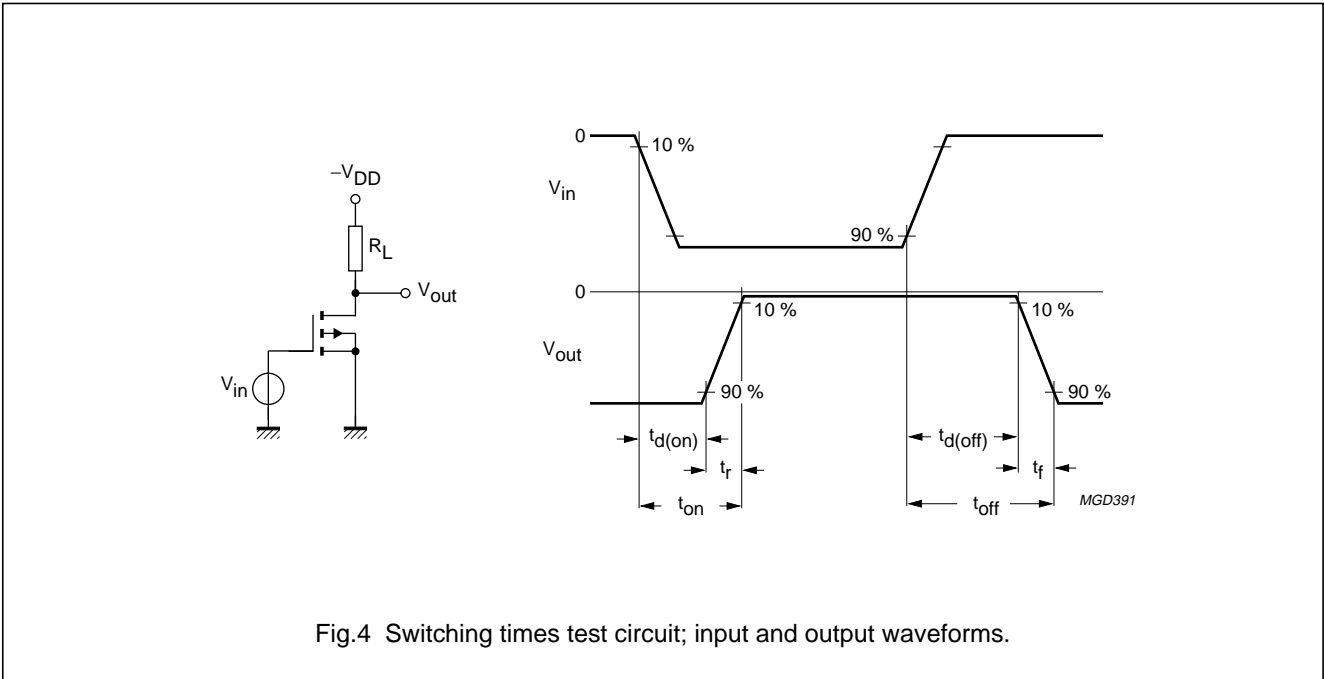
$-V_{DD}$

$R_L$

$V_{out}$

$V_{in}$

0

10 %

$V_{in}$

90 %

0

10 %

10 %

$V_{out}$

90 %

90 %

$t_{d(on)}$

$t_r$

$t_{on}$

$t_{d(off)}$

$t_f$

$t_{off}$

MGD391

Fig.4 Switching times test circuit; input and output waveforms.